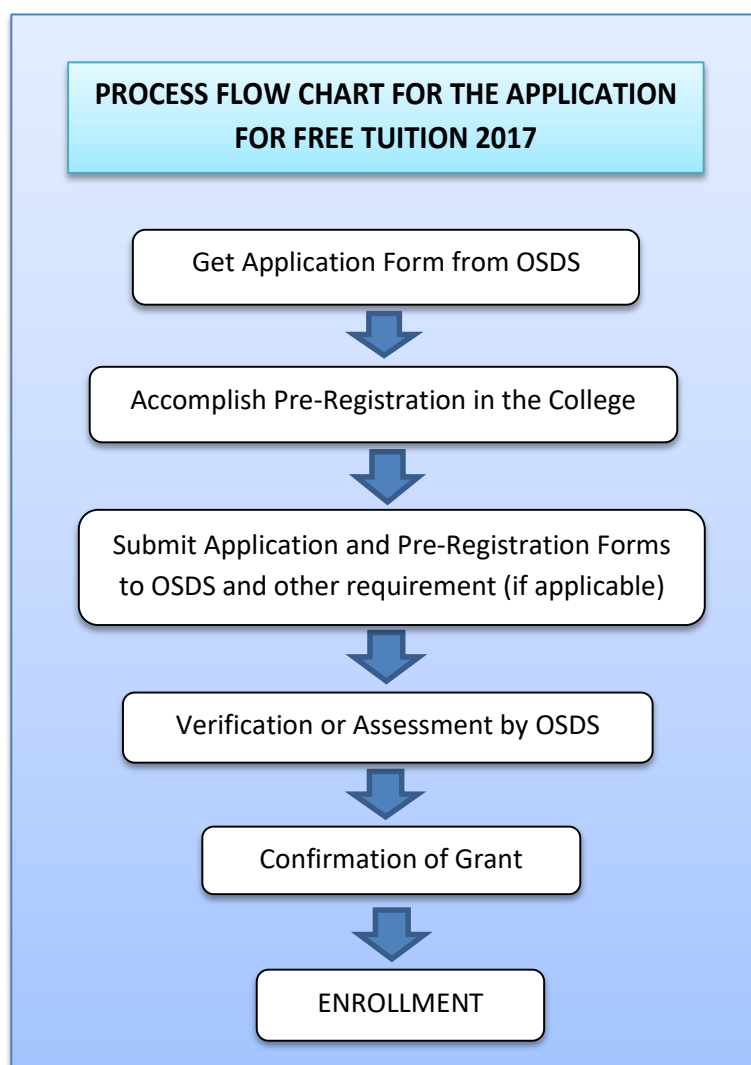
PROCESS FLOW CHART FOR THE APPLICATION FOR FREE TUITION 2017

Get Application Form from OSDS

Accomplish Pre-Registration in the College

Submit Application and Pre-Registration Forms to OSDS and other requirement (if applicable)

Verification or Assessment by OSDS

Confirmation of Grant

ENROLLMENT